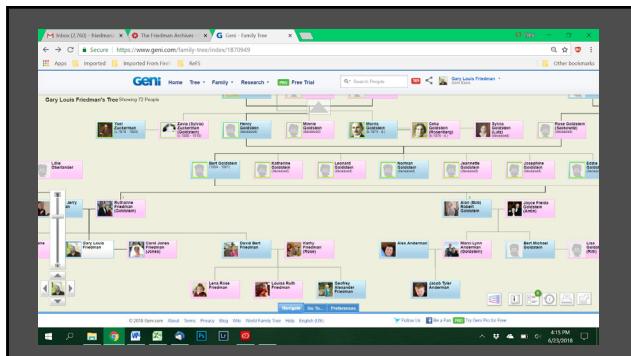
Inbox (2,760) - friedman
The Friedman Archives
Geni - Family Tree

Secure | https://www.geni.com/family-tree/index/1870949

Apps | Imported | Imported From Firef | RefS | Other bookmarks

Geni Home Tree Family Research Free Trial
Search People
Gary Louis Friedman

Gary Louis Friedman's Tree Showing 72 People

Yoel Zuckerman
Zevia (Sylvia) Zuckerman (Goldstein)
Henry Goldstein (deceased)
Moonie Goldstein (deceased)
Morris Goldstein
Celia Goldstein (Rosenberg)
Sylvia Goldstein (Lutz)
Rose Goldstein (Sankowitz)

Lillie Steinbinder
Bert Goldstein
Katherine Goldstein (deceased)
Leonard Goldstein (deceased)
Norman Goldstein (deceased)
Jeannette Goldstein (deceased)
Josephine Goldstein (deceased)
Eddie Goldstein

Jerry Friedman
Ruthanne Friedman (Goldstein)
Alan (Bob) Robert Goldstein
Joyce Frieda Goldstein (Amin)

Gary Louis Friedman
Carol Jones Friedman (Jones)
David Bert Friedman
Kathy Friedman (Rizzo)
Alex Anderman
Marci Lynn Anderman (Goldstein)
Bert Michael Goldstein
Lisa Goldstein (Roth)

Lena Rose Friedman
Louisa Ruth Friedman
Geoffrey Alexander Friedman
Jacob Tyler Anderman

Navigate | Go To... | Preferences

© 2018 Geni.com About Terms Privacy Blog Wiki World Family Tree Help English (US)
Follow Us | Be a Fan | Try Geni Pro for Free

4:15 PM
6/23/2018